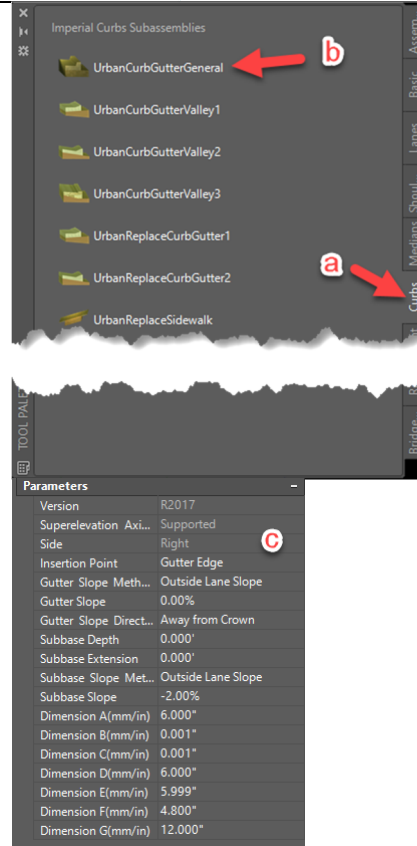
Imperial Curbs Subassemblies

UrbanCurbGutterGeneral

b

UrbanCurbGutterValley1

UrbanCurbGutterValley2

UrbanCurbGutterValley3

UrbanReplaceCurbGutter1

UrbanReplaceCurbGutter2

UrbanReplaceSidewalk

a

Assem

Basic

Lanes

Shoul

Medians

Curbs

Bridge

TOOL PALE

Parameters

| | |
|---|---|
| Version | R2017 |
| Superelevation Axi... | Supported |
| Side | Right |
| Insertion Point | Gutter Edge |
| Gutter Slope Meth... | Outside Lane Slope |
| Gutter Slope | 0.00% |
| Gutter Slope Direct... | Away from Crown |
| Subbase Depth | 0.000' |
| Subbase Extension | 0.000' |
| Subbase Slope Met... | Outside Lane Slope |
| Subbase Slope | -2.00% |
| Dimension A(mm/in) | 6.000" |
| Dimension B(mm/in) | 0.001" |
| Dimension C(mm/in) | 0.001" |
| Dimension D(mm/in) | 6.000" |
| Dimension E(mm/in) | 5.999" |
| Dimension F(mm/in) | 4.800" |
| Dimension G(mm/in) | 12.000" |

c